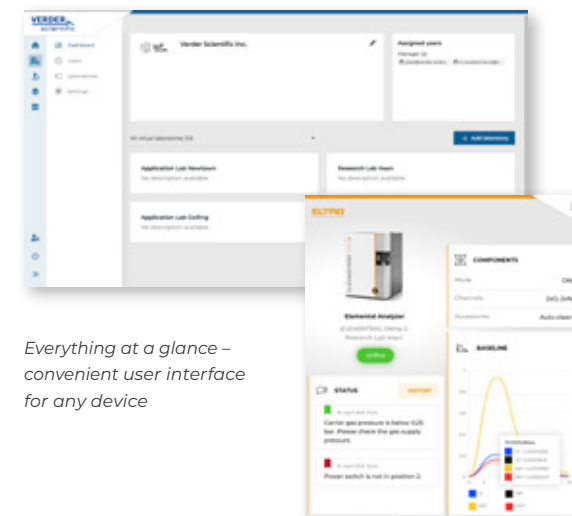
VERDER scientific

Dashboard
Users
Laboratories
Settings

Verder Scientific Inc.

Assigned users

All virtual laboratories

+ Add laboratory

Application Lab Newtown
No description available

Research Lab Haan
No description available

Application Lab Golling
No description available

ELTRA

COMPONENTS

Mode

Channels

Accessories

Elemental Analyzer

Research Lab Haan

STATUS

Carrier gas pressure is below 0.25 bar. Please check the gas supply pressure.

Power switch is not in position 2.

BASELINE

Everything at a glance – convenient user interface for any device